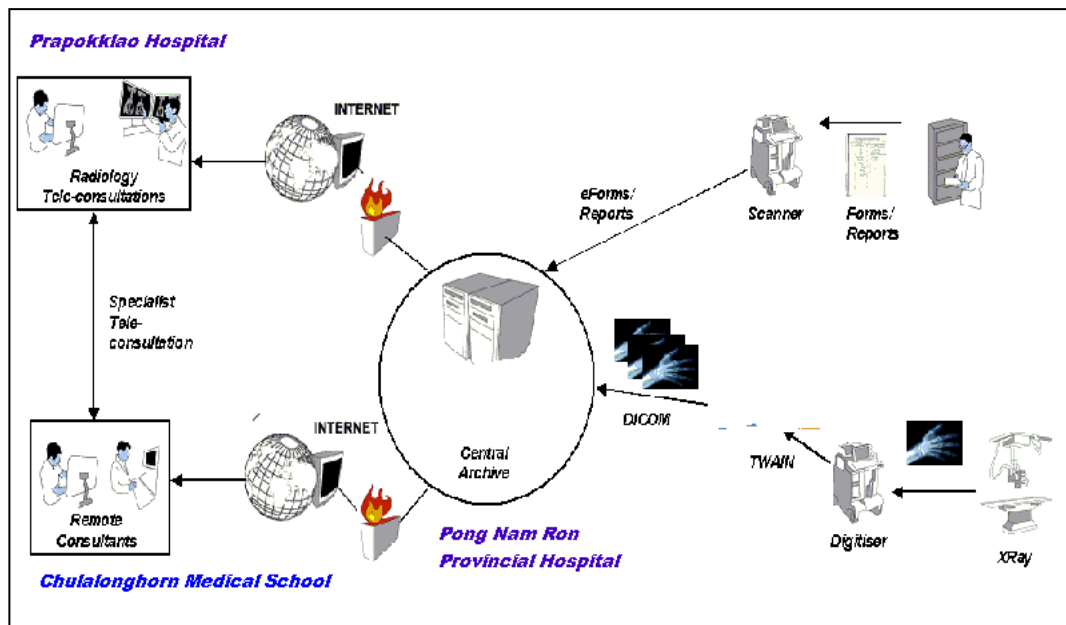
Prapokklao Hospital

Radiology Tele-consultations

INTERNET

eForms/ Reports

Scanner

Forms/ Reports

Specialist Tele-consultation

DICOM

Central Archive

TWAIN

INTERNET

Remote Consultants

Pong Nam Ron Provincial Hospital

Digitiser

XRay

Chulalonghorn Medical School